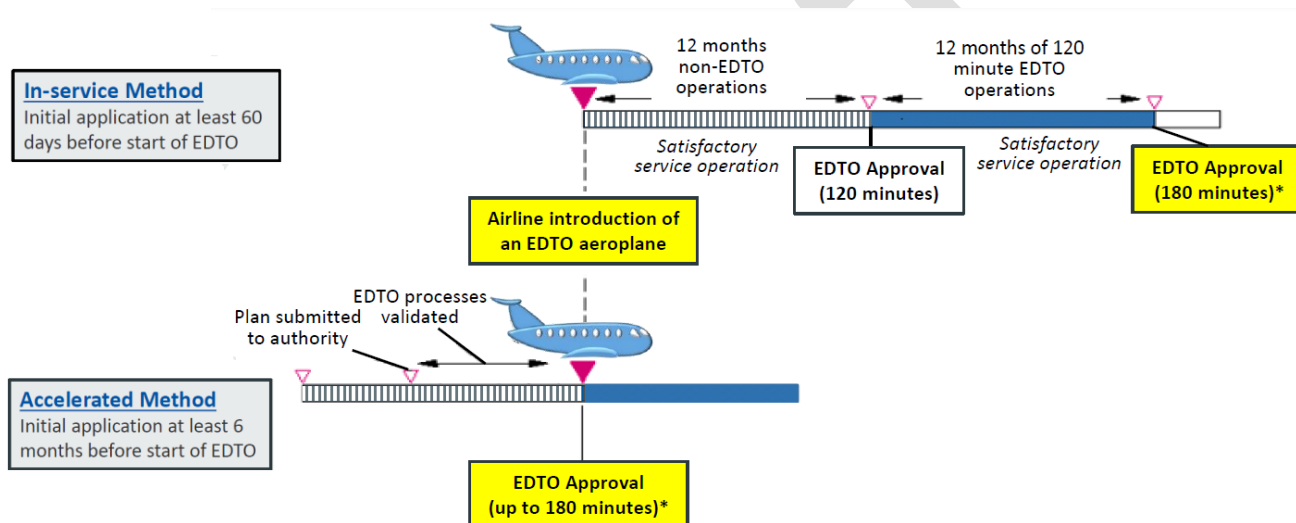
In-service Method
Initial application at least 60 days before start of EDTO

12 months non-EDTO operations

12 months of 120 minute EDTO operations

Satisfactory service operation

EDTO Approval (120 minutes)

Satisfactory service operation

EDTO Approval (180 minutes)*

Airline introduction of an EDTO aeroplane

EDTO processes validated

Plan submitted to authority

Accelerated Method
Initial application at least 6 months before start of EDTO

EDTO Approval (up to 180 minutes)*